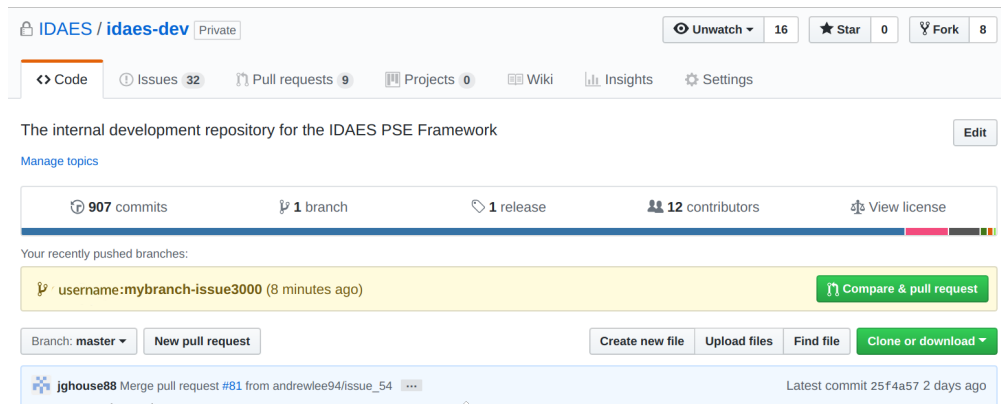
IDAES / idaes-dev Private

Unwatch ▾ 16 Star 0 Fork 8

<> Code Issues 32 Pull requests 9 Projects 0 Wiki Insights Settings

The internal development repository for the IDAES PSE Framework

Edit

Manage topics

907 commits 1 branch 1 release 12 contributors View license

Your recently pushed branches:

username:mybranch-issue3000 (8 minutes ago)

Compare & pull request

Branch: master ▾ New pull request

Create new file Upload files Find file Clone or download ▾

jghouse88 Merge pull request #81 from andrewlee94/issue_54 ···

Latest commit 25f4a57 2 days ago